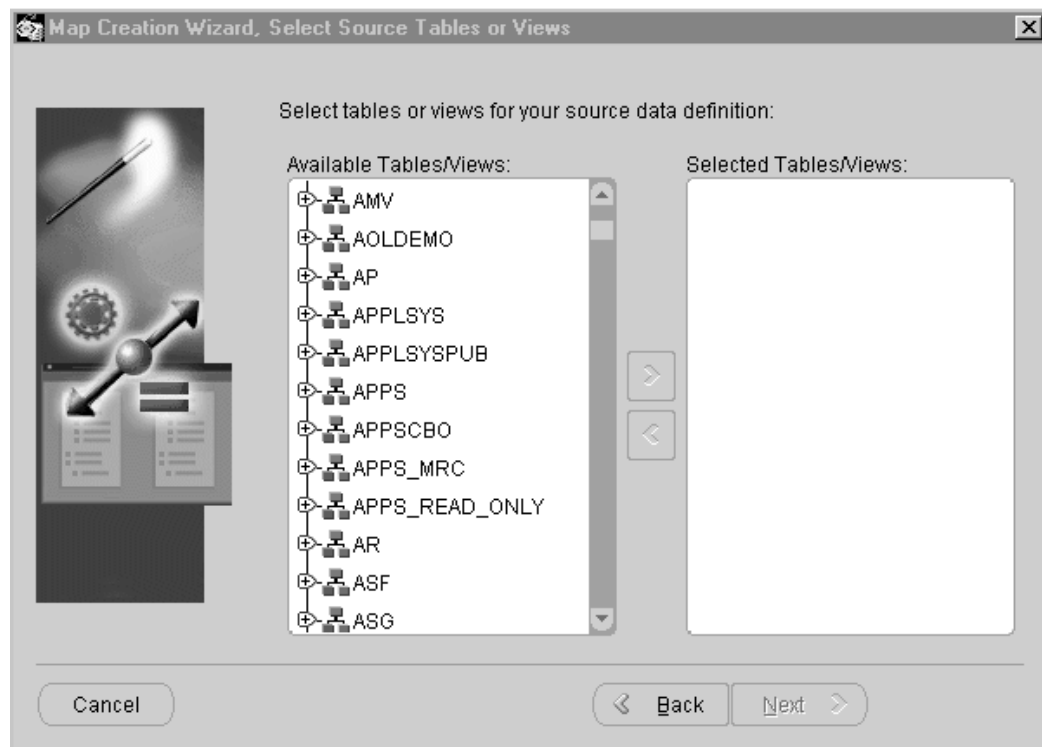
Map Creation Wizard, Select Source Tables or Views

Select tables or views for your source data definition:

Available Tables/Views:

AMV
AOLDEMO
AP
APPLSYS
APPLSYSPUB
APPS
APPSCBO
APPS_MRC
APPS_READ_ONLY
AR
ASF
ASG

Selected Tables/Views:

Cancel

Back

Next